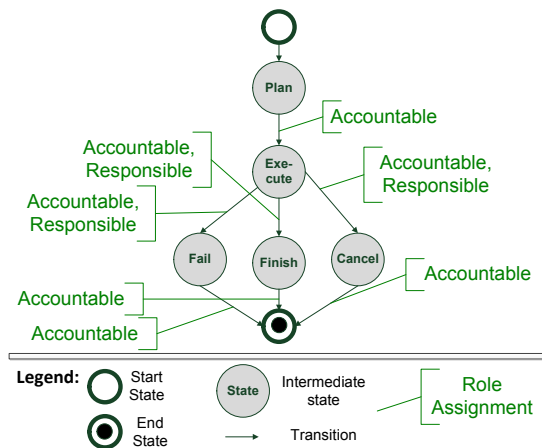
Plan

Accountable

Accountable, Responsible

Execute

Accountable, Responsible

Accountable, Responsible

Fail

Finish

Cancel

Accountable

Accountable

Accountable

Legend: Start State

End State

State Intermediate state

Transition

Role Assignment